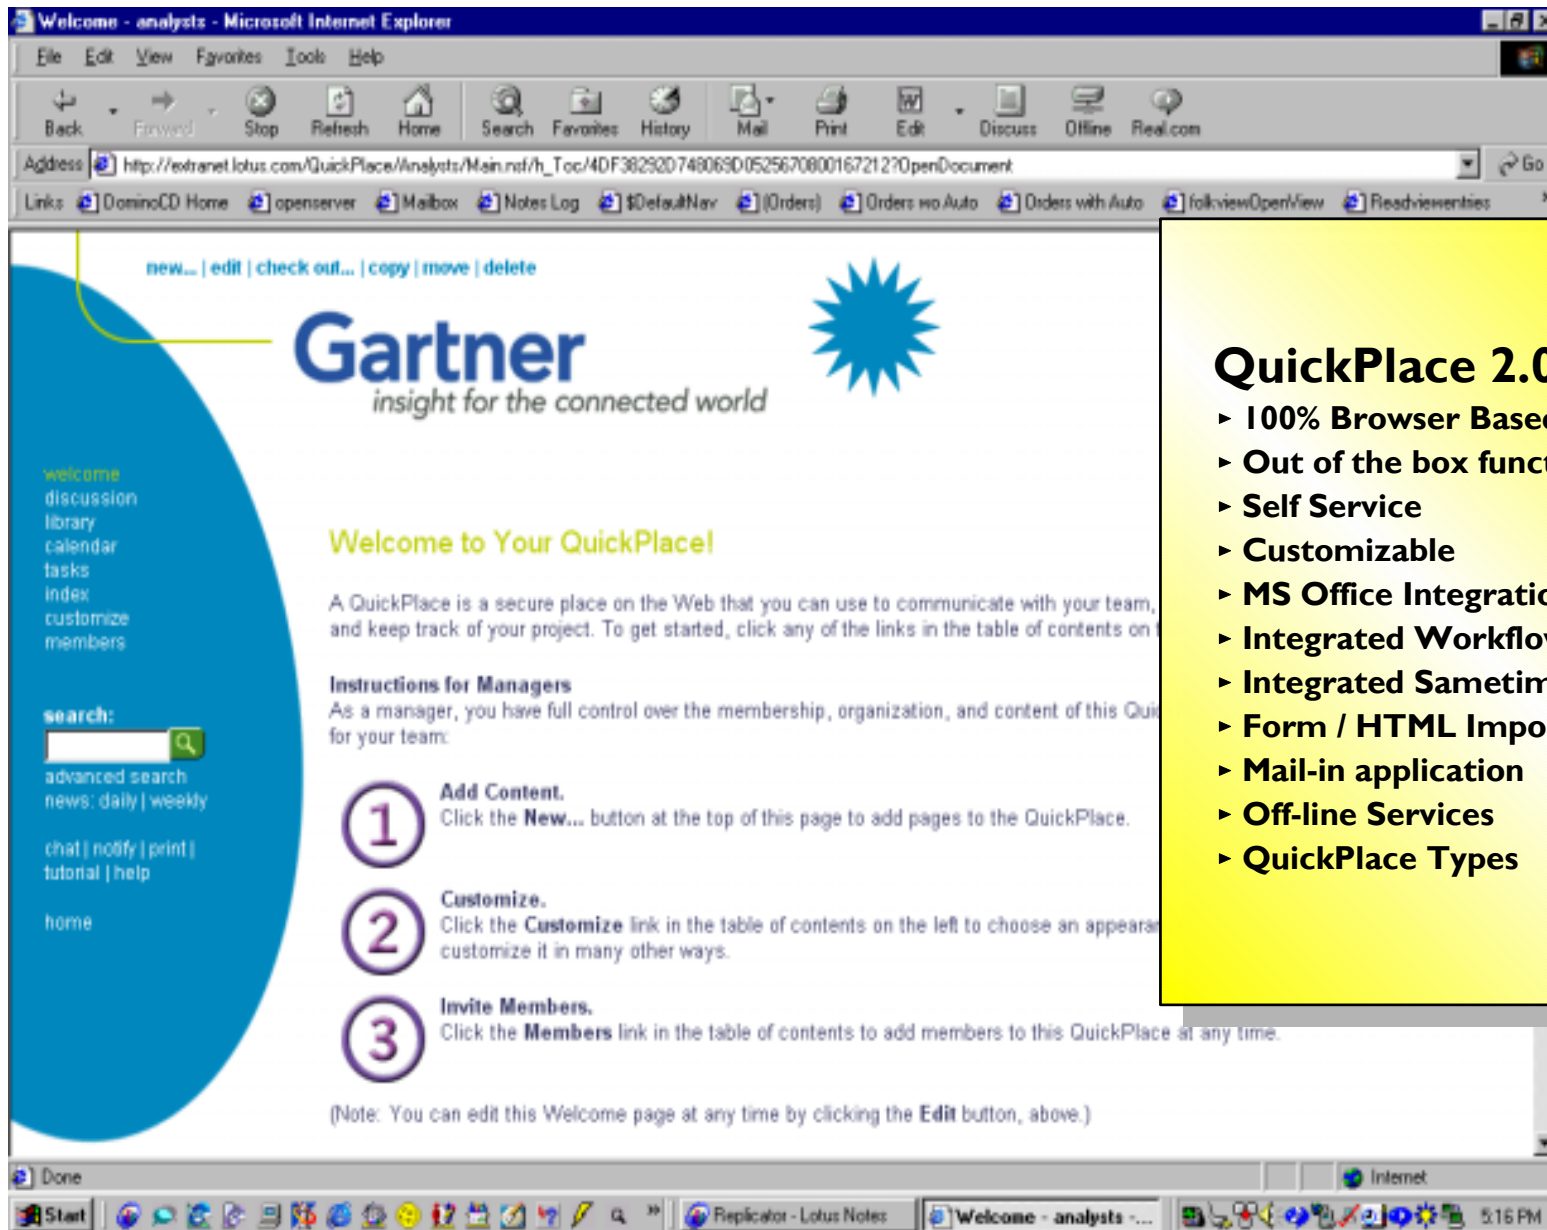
Welcome - analysts - Microsoft Internet Explorer

File Edit View Favorites Tools Help

Back Forward Stop Refresh Home Search Favorites History Mail Print Edit Discuss Offline Real.com

Address http://extranet.lotus.com/QuickPlace/Analysts/Main.nsf/h_Toc/4DF38292D748069D052567080016721 2?OpenDocument Go

Links DominoCD Home openserver Mailbox Notes Log $DefaultNav (Orders) Orders wo Auto Orders with Auto folkviewOpenView Readviewentries

new... | edit | check out... | copy | move | delete

Gartner
insight for the connected world

welcome
discussion
library
calendar
tasks
index
customize
members

search:

advanced search
news: daily | weekly

chat | notify | print | tutorial | help

home

Welcome to Your QuickPlace!

A QuickPlace is a secure place on the Web that you can use to communicate with your team, and keep track of your project. To get started, click any of the links in the table of contents on t

Instructions for Managers
As a manager, you have full control over the membership, organization, and content of this Qui for your team.

1 Add Content.
Click the New... button at the top of this page to add pages to the QuickPlace.

2 Customize.
Click the Customize link in the table of contents on the left to choose an appeara customize it in many other ways.

3 Invite Members.
Click the Members link in the table of contents to add members to this QuickPlace at any time.

(Note: You can edit this Welcome page at any time by clicking the Edit button, above.)

QuickPlace 2.0
► 100% Browser Base
► Out of the box func
► Self Service
► Customizable
► MS Office Integratio
► Integrated Workflo
► Integrated Sametim
► Form / HTML Impo
► Mail-in application
► Off-line Services
► QuickPlace Types

Done
Internet

Start Replicator - Lotus Notes Welcome - analysts -... 5:16 PM